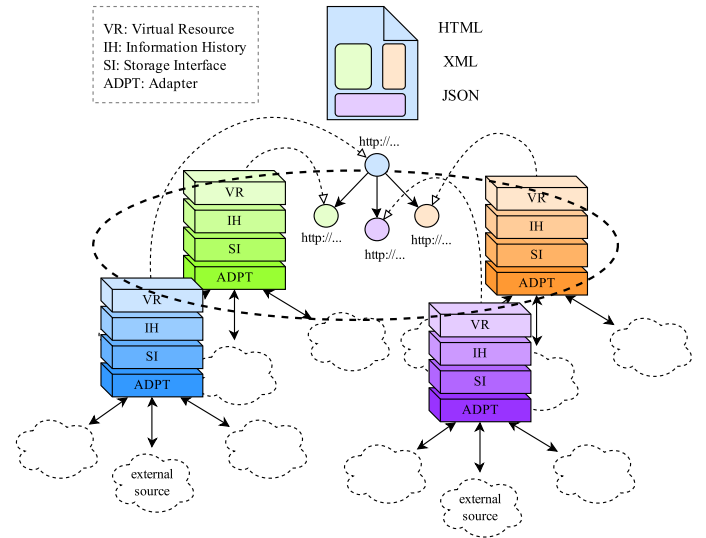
VR: Virtual Resource
IH: Information History
SI: Storage Interface
ADPT: Adapter

HTML
XML
JSON

http://...
http://...
http://...
http://...

VR
IH
SI
ADPT

VR
IH
SI
ADPT

VR
IH
SI
ADPT

VR
IH
SI
ADPT

external source

external source